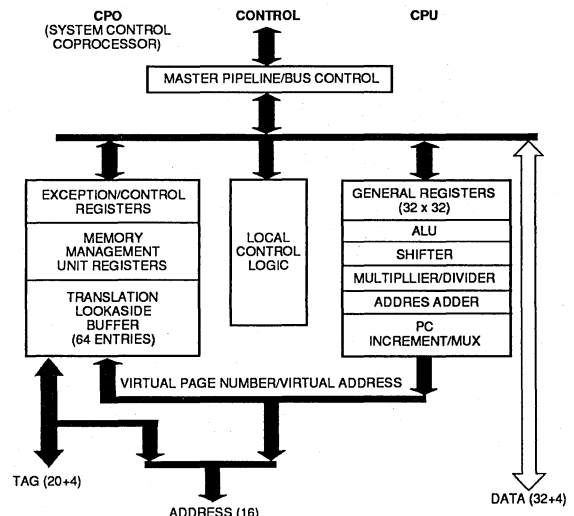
CPO
(SYSTEM CONTROL
COPROCESSOR)

CONTROL

CPU

MASTER PIPELINE/BUS CONTROL

EXCEPTION/CONTROL
REGISTERS

MEMORY
MANAGEMENT
UNIT REGISTERS

TRANSLATION
LOOKASIDE
BUFFER
(64 ENTRIES)

LOCAL
CONTROL
LOGIC

GENERAL REGISTERS
(32 x 32)

ALU

SHIFTER

MULTIPLLIER/DIVIDER

ADDRES ADDER

PC
INCREMENT/MUX

VIRTUAL PAGE NUMBER/VIRTUAL ADDRESS

TAG (20+4)

ADDRESS (16)

DATA (32+4)